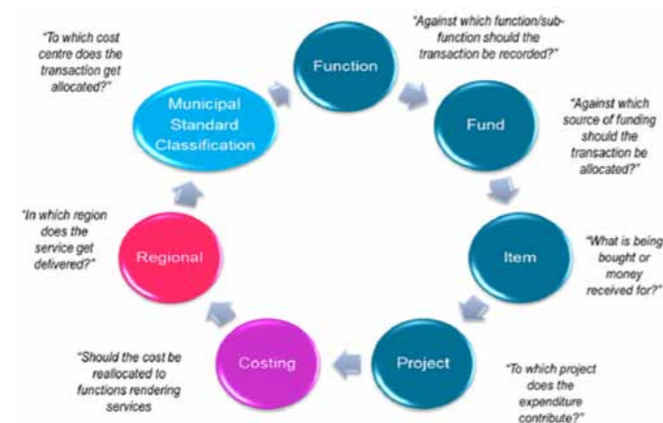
"To which cost centre does the transaction get allocated?"

Municipal Standard Classification

Function

"Against which function/sub-function should the transaction be recorded?"

Fund

"Against which source of funding should the transaction be allocated?"

Item

"What is being bought or money received for?"

Project

"To which project does the expenditure contribute?"

Costing

"Should the cost be reallocated to functions rendering services

Regional

"In which region does the service get delivered?"